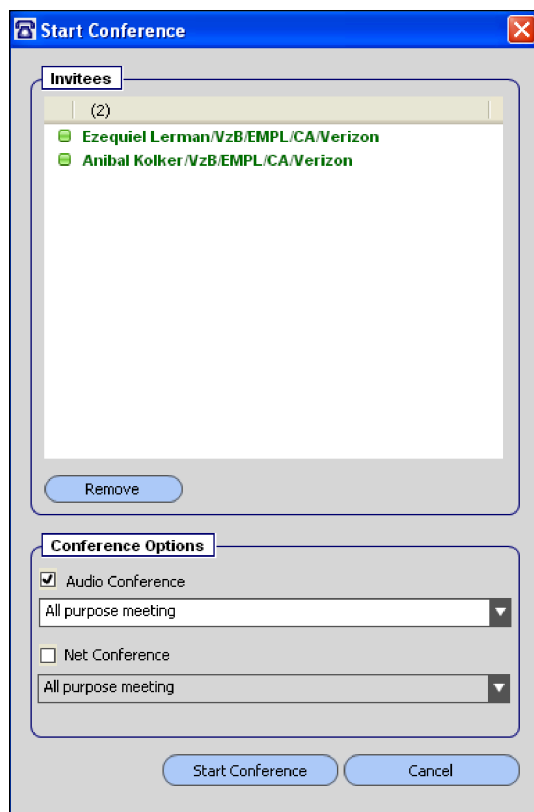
Start Conference

Invitees

(2)

Ezequiel Lerman/VzB/EMPL/CA/Verizon
Anibal Kolker/VzB/EMPL/CA/Verizon

Remove

Conference Options

Audio Conference

All purpose meeting

Net Conference

All purpose meeting

Start Conference

Cancel